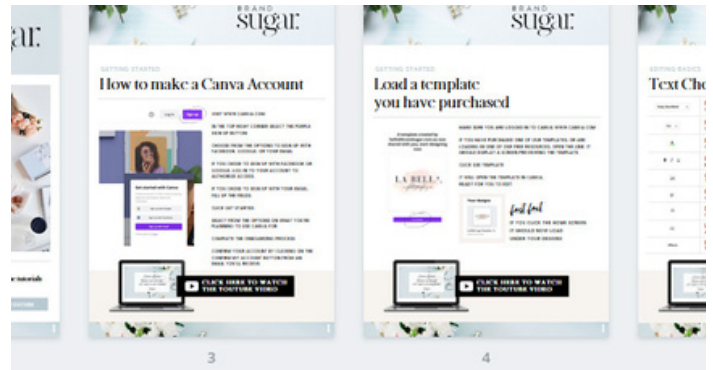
sugar

BRAND
sugar

GETTING STARTED
How to make a Canva Account

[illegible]

CLICK HERE TO WATCH THE YOUTUBE VIDEO

BRAND
sugar

GETTING STARTED
Load a template you have purchased

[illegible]

LA BELL

CLICK HERE TO WATCH THE YOUTUBE VIDEO

EDITING BASICS
Text Ch

3

4